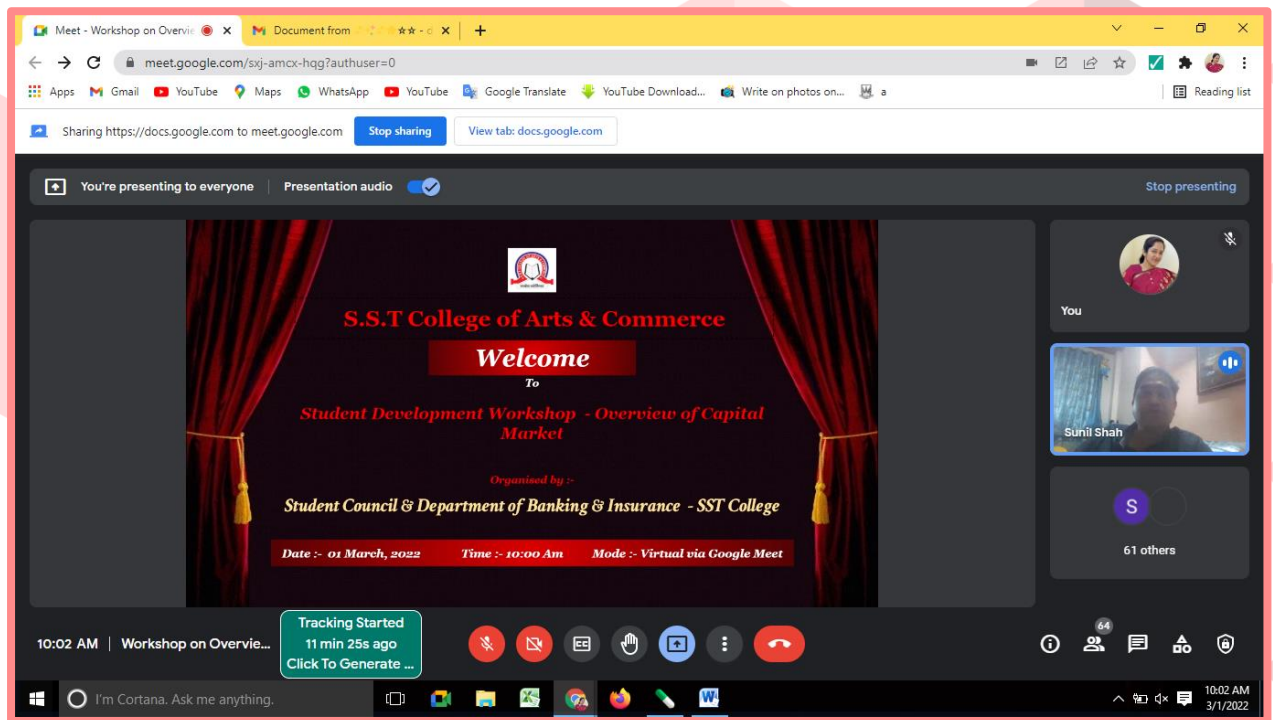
Meet - Workshop on Overvie
Document from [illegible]

meet.google.com/sxj-amcx-hqg?authuser=0

Apps Gmail YouTube Maps WhatsApp YouTube Google Translate YouTube Download... Write on photos on... a Reading list

Sharing https://docs.google.com to meet.google.com Stop sharing View tab: docs.google.com

You're presenting to everyone Presentation audio Stop presenting

S.S.T College of Arts & Commerce

Welcome

To

Student Development Workshop - Overview of Capital Market

Organised by :-

Student Council & Department of Banking & Insurance - SST College

Date :- 01 March, 2022 Time :- 10:00 Am Mode :- Virtual via Google Meet

You

Sunil Shah

S

61 others

10:02 AM | Workshop on Overvie...

Tracking Started
11 min 25s ago
Click To Generate ...

64

I'm Cortana. Ask me anything.

10:02 AM
3/1/2022